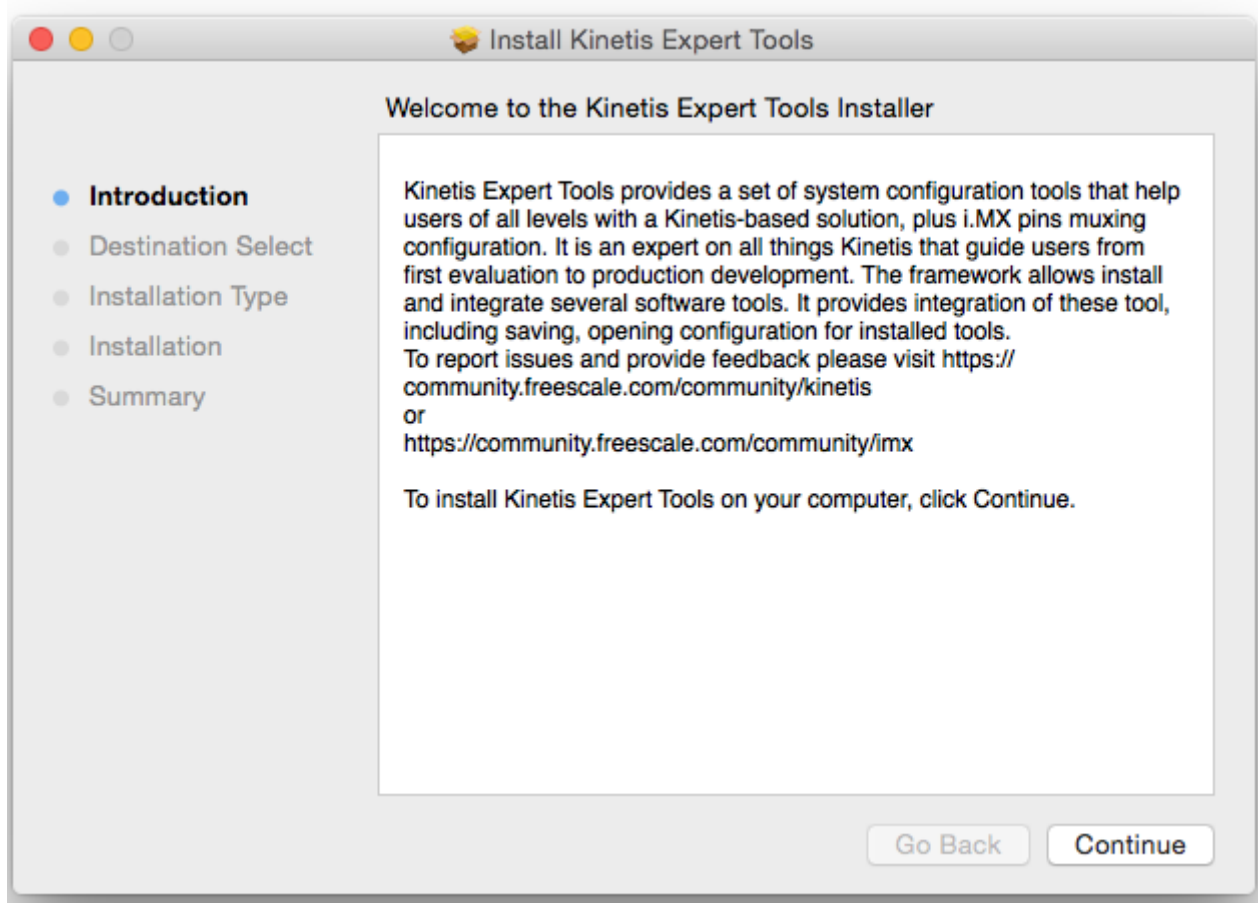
Install Kinetis Expert Tools

Welcome to the Kinetis Expert Tools Installer

Introduction
Destination Select
Installation Type
Installation
Summary

Kinetis Expert Tools provides a set of system configuration tools that help users of all levels with a Kinetis-based solution, plus i.MX pins muxing configuration. It is an expert on all things Kinetis that guide users from first evaluation to production development. The framework allows install and integrate several software tools. It provides integration of these tool, including saving, opening configuration for installed tools.
To report issues and provide feedback please visit https://community.freescale.com/community/kinetis
or
https://community.freescale.com/community/imx

To install Kinetis Expert Tools on your computer, click Continue.

Go Back
Continue